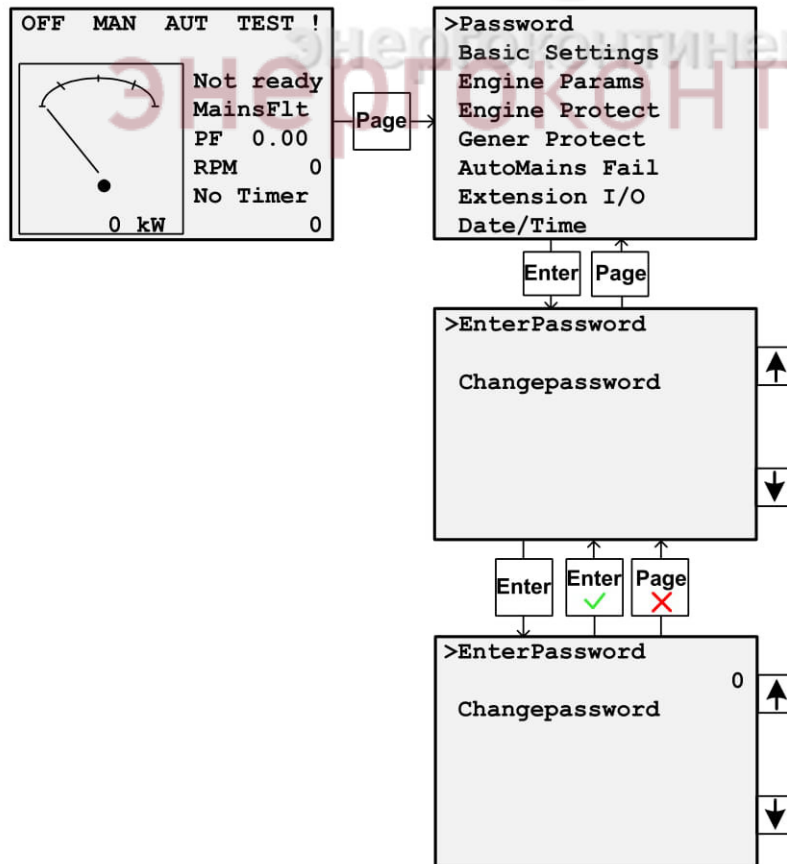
OFF MAN AUT TEST !

Not ready
MainsFlt
PF 0.00
RPM 0
No Timer
0 kW 0

Page

>Password
Basic Settings
Engine Params
Engine Protect
Gener Protect
AutoMains Fail
Extension I/O
Date/Time

Enter Page

>EnterPassword

Changepassword

Enter Enter Page

>EnterPassword
0
Changepassword

энергоконтинент